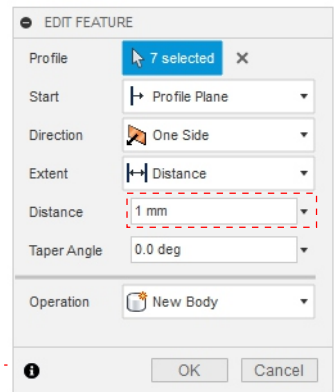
EDIT FEATURE

| | |
|---|---|
| Profile | 7 selected ✕ |
| Start | Profile Plane |
| Direction | One Side |
| Extent | Distance |
| Distance | 1 mm |
| Taper Angle | 0.0 deg |

| | |
|---|---|
| Operation | New Body |

OK Cancel